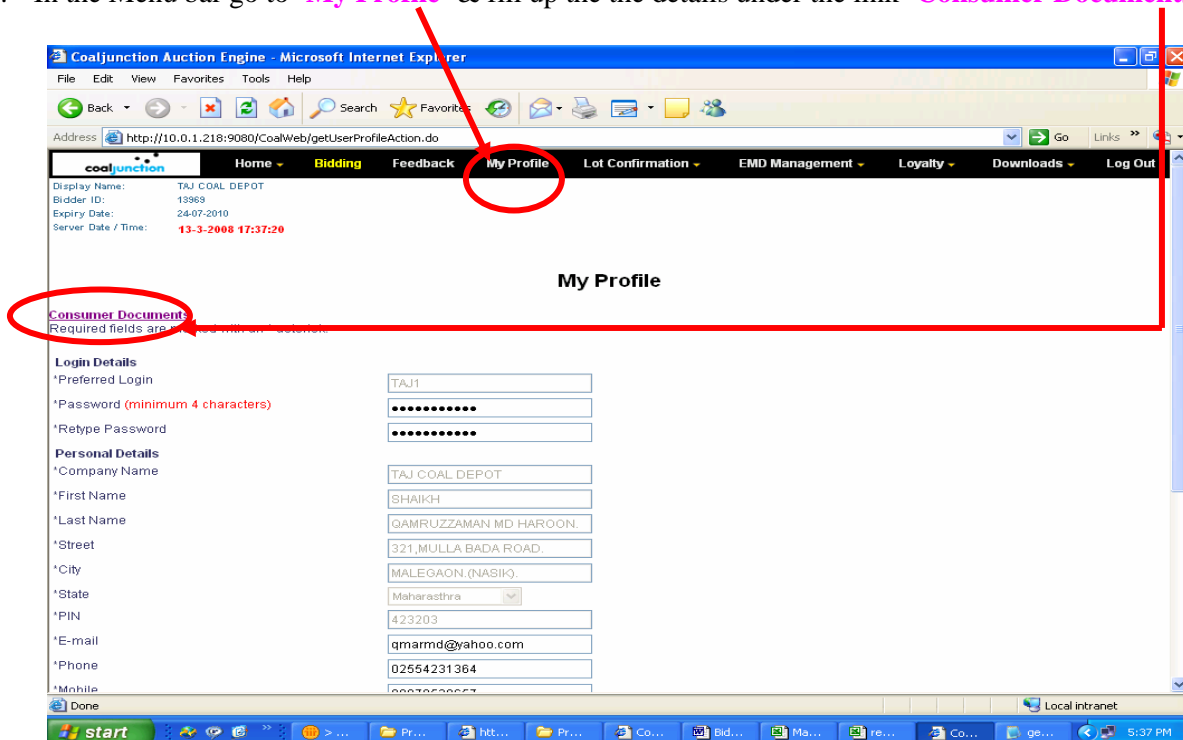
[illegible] In the Menu bar go to "My Profile" to fill up the the details under the link "Consumer Documents"

Coaljunction Auction Engine - Microsoft Internet Explorer

File Edit View Favorites Tools Help

Back Search Favorites

Address http://10.0.1.218:9080/CoalWeb/getUserProfileAction.do Go Links

coaljunction Home Bidding Feedback My Profile Lot Confirmation EMD Management Loyalty Downloads Log Out

Display Name: TAJ COAL DEPOT
Bidder ID: 13969
Expiry Date: 24-07-2010
Server Date / Time: 13-3-2008 17:37:20

My Profile

Consumer Documents
Required fields are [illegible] with an * asterisk.

Login Details
*Preferred Login TAJ1
*Password (minimum 4 characters) ••••••••••••
*Retype Password ••••••••••••

Personal Details
*Company Name TAJ COAL DEPOT
*First Name SHAIKH
*Last Name QAMRUZZAMAN MD HAROON.
*Street 321,MULLA BADA ROAD.
*City MALEGAON.(NASIK).
*State Maharasthra
*PIN 423203
*E-mail qmarmd@yahoo.com
*Phone 02554231364
*Mobile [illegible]

Done Local intranet

start > ... Pr... htt... Pr... Co... Bid... Ma... re... Co... ge... 5:37 PM